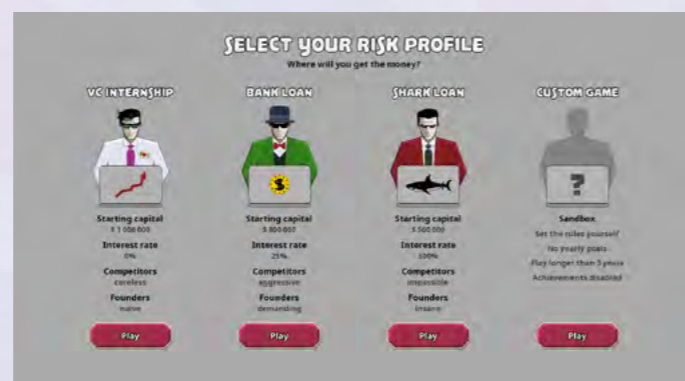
SELECT YOUR RISK PROFILE
Where will you get the money?

VC INTERNSHIP

Starting capital
$ 1 000 000
Interest rate
0%
Competitors
careless
Founders
naive
Play

BANK LOAN

$

Starting capital
$ 800 000
Interest rate
25%
Competitors
aggressive
Founders
demanding
Play

SHARK LOAN

Starting capital
$ 500 000
Interest rate
100%
Competitors
impossible
Founders
insane
Play

CUSTOM GAME

?

Sandbox
Set the rules yourself
No yearly goals
Play longer than 5 years
Achievements disabled
Play